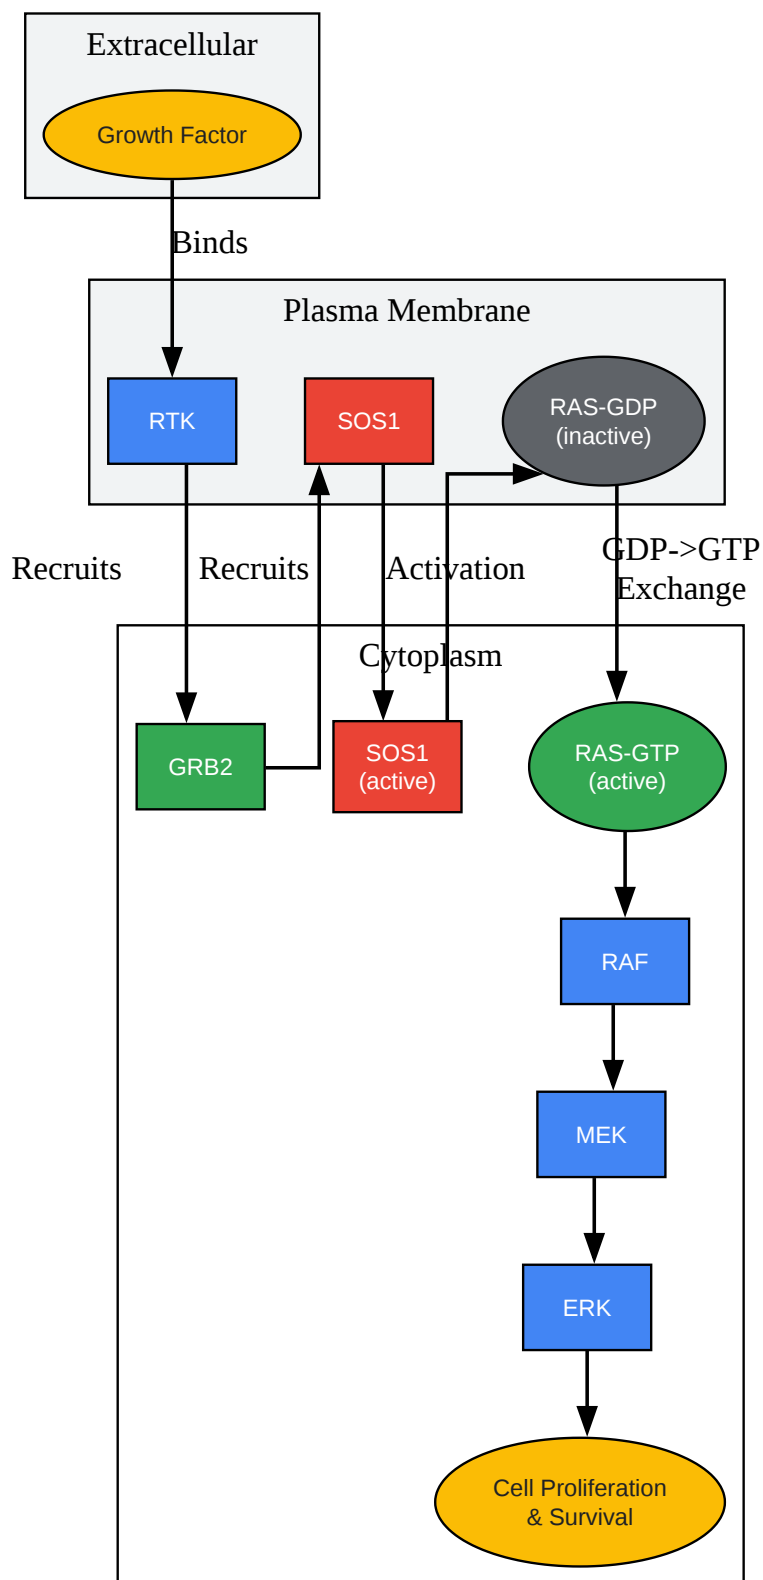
Extracellular

Growth Factor

Binds

Plasma Membrane

RTK

SOS1

RAS-GDP
(inactive)

Recruits

Recruits

Activation

GDP->GTP
Exchange

Cytoplasm

GRB2

SOS1
(active)

RAS-GTP
(active)

RAF

MEK

ERK

Cell Proliferation
& Survival